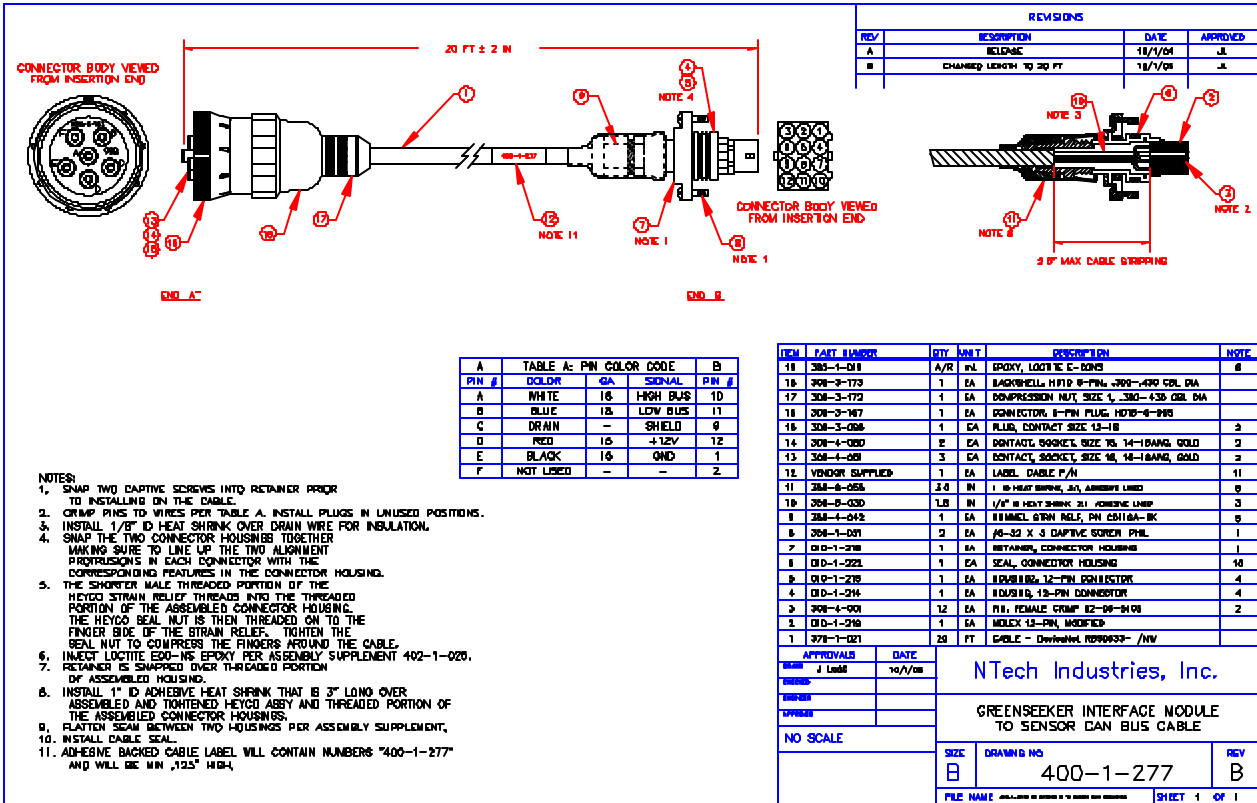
REVISIONS

| REV | DESCRIPTION | DATE | APPROVED |
|---|---|---|---|
| A | RELEASE | 10/1/04 | JL |
| B | CHANGED LENGTH TO 20 FT | 10/1/08 | JL |

CONNECTOR BODY VIEWED FROM INSERTION END

20 FT ± 2 IN

1
9
4
5
NOTE 4
NOTE 3
10
6
2
3
NOTE 2
13
14
15
11
12
17
400-1-277
NOTE 11
7
NOTE 1
8
NOTE 1
CONNECTOR BODY VIEWED FROM INSERTION END
11
NOTE 8
3.0" MAX CABLE STRIPPING

END A
END B

| A | TABLE A: PIN COLOR CODE | | | B |
|---|---|---|---|---|
| PIN # | COLOR | GA | SIGNAL | PIN # |
| A | WHITE | 16 | HIGH BUS | 10 |
| B | BLUE | 16 | LOW BUS | 11 |
| C | DRAIN | – | SHIELD | 9 |
| D | RED | 16 | +12V | 12 |
| E | BLACK | 16 | GND | 1 |
| F | NOT USED | – | – | 2 |

| ITEM | PART NUMBER | QTY | UNIT | DESCRIPTION | NOTE |
|---|---|---|---|---|---|
| 18 | 385-1-011 | A/R | mL | EPOXY, LOCTITE E-00NS | 6 |
| 18 | 308-3-173 | 1 | EA | BACKSHELL, HD18 6-PIN, .300-.430 CBL DIA | |
| 17 | 308-3-172 | 1 | EA | COMPRESSION NUT, SIZE 1, .300-.435 CBL DIA | |
| 16 | 308-3-167 | 1 | EA | CONNECTOR, 6-PIN PLUG, HD16-6-96S | |
| 15 | 308-3-096 | 1 | EA | PLUG, CONTACT SIZE 12-18 | 2 |
| 14 | 308-4-060 | 2 | EA | CONTACT, SOCKET, SIZE 16, 14-18AWG, GOLD | 2 |
| 13 | 308-4-061 | 3 | EA | CONTACT, SOCKET, SIZE 16, 16-18AWG, GOLD | 2 |
| 12 | VENDOR SUPPLIED | 1 | EA | LABEL, CABLE P/N | 11 |
| 11 | 358-6-056 | 3.0 | IN | 1" ID HEAT SHRINK, 3:1, ADHESIVE LINED | 8 |
| 10 | 358-6-030 | 1.5 | IN | 1/8" ID HEAT SHRINK 3:1 ADHESIVE LINED | 3 |
| 9 | 358-4-642 | 1 | EA | GRIMMEL STRN RELF, PN C3110A-BK | 5 |
| 8 | 306-1-031 | 2 | EA | #6-32 X 3 CAPTIVE SCREW PHIL | 1 |
| 7 | 010-1-218 | 1 | EA | RETAINER, CONNECTOR HOUSING | 1 |
| 6 | 010-1-221 | 1 | EA | SEAL, CONNECTOR HOUSING | 10 |
| 5 | 010-1-215 | 1 | EA | HOUSING, 12-PIN CONNECTOR | 4 |
| 4 | 010-1-214 | 1 | EA | HOUSING, 12-PIN CONNECTOR | 4 |
| 3 | 308-4-001 | 12 | EA | PIN, FEMALE CRIMP 02-06-6103 | 2 |
| 2 | 010-1-219 | 1 | EA | MOLEX 12-PIN, MODIFIED | |
| 1 | 378-1-021 | 20 | FT | CABLE - DeviceNet R590633- /NV | |

NOTES:
1. SNAP TWO CAPTIVE SCREWS INTO RETAINER PRIOR TO INSTALLING ON THE CABLE.
2. CRIMP PINS TO WIRES PER TABLE A. INSTALL PLUGS IN UNUSED POSITIONS.
3. INSTALL 1/8" ID HEAT SHRINK OVER DRAIN WIRE FOR INSULATION.
4. SNAP THE TWO CONNECTOR HOUSINGS TOGETHER MAKING SURE TO LINE UP THE TWO ALIGNMENT PROTRUSIONS IN EACH CONNECTOR WITH THE CORRESPONDING FEATURES IN THE CONNECTOR HOUSING.
5. THE SHORTER MALE THREADED PORTION OF THE HEYCO STRAIN RELIEF THREADS INTO THE THREADED PORTION OF THE ASSEMBLED CONNECTOR HOUSING. THE HEYCO SEAL NUT IS THEN THREADED ON TO THE FINGER SIDE OF THE STRAIN RELIEF. TIGHTEN THE SEAL NUT TO COMPRESS THE FINGERS AROUND THE CABLE.
6. INJECT LOCTITE E00-NS EPOXY PER ASSEMBLY SUPPLEMENT 402-1-026.
7. RETAINER IS SNAPPED OVER THREADED PORTION OF ASSEMBLED HOUSING.
8. INSTALL 1" ID ADHESIVE HEAT SHRINK THAT IS 3" LONG OVER ASSEMBLED AND TIGHTENED HEYCO ASSY AND THREADED PORTION OF THE ASSEMBLED CONNECTOR HOUSINGS.
9. FLATTEN SEAM BETWEEN TWO HOUSINGS PER ASSEMBLY SUPPLEMENT.
10. INSTALL CABLE SEAL.
11. ADHESIVE BACKED CABLE LABEL WILL CONTAIN NUMBERS "400-1-277" AND WILL BE MIN .125" HIGH.

APPROVALS | DATE
DRAWN J Ladd 10/1/08
CHECKED
ENGINEER
APPROVED

NO SCALE

NTech Industries, Inc.

GREENSEEKER INTERFACE MODULE TO SENSOR CAN BUS CABLE

SIZE B
DRAWING NO 400-1-277
REV B
FILE NAME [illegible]
SHEET 1 OF 1